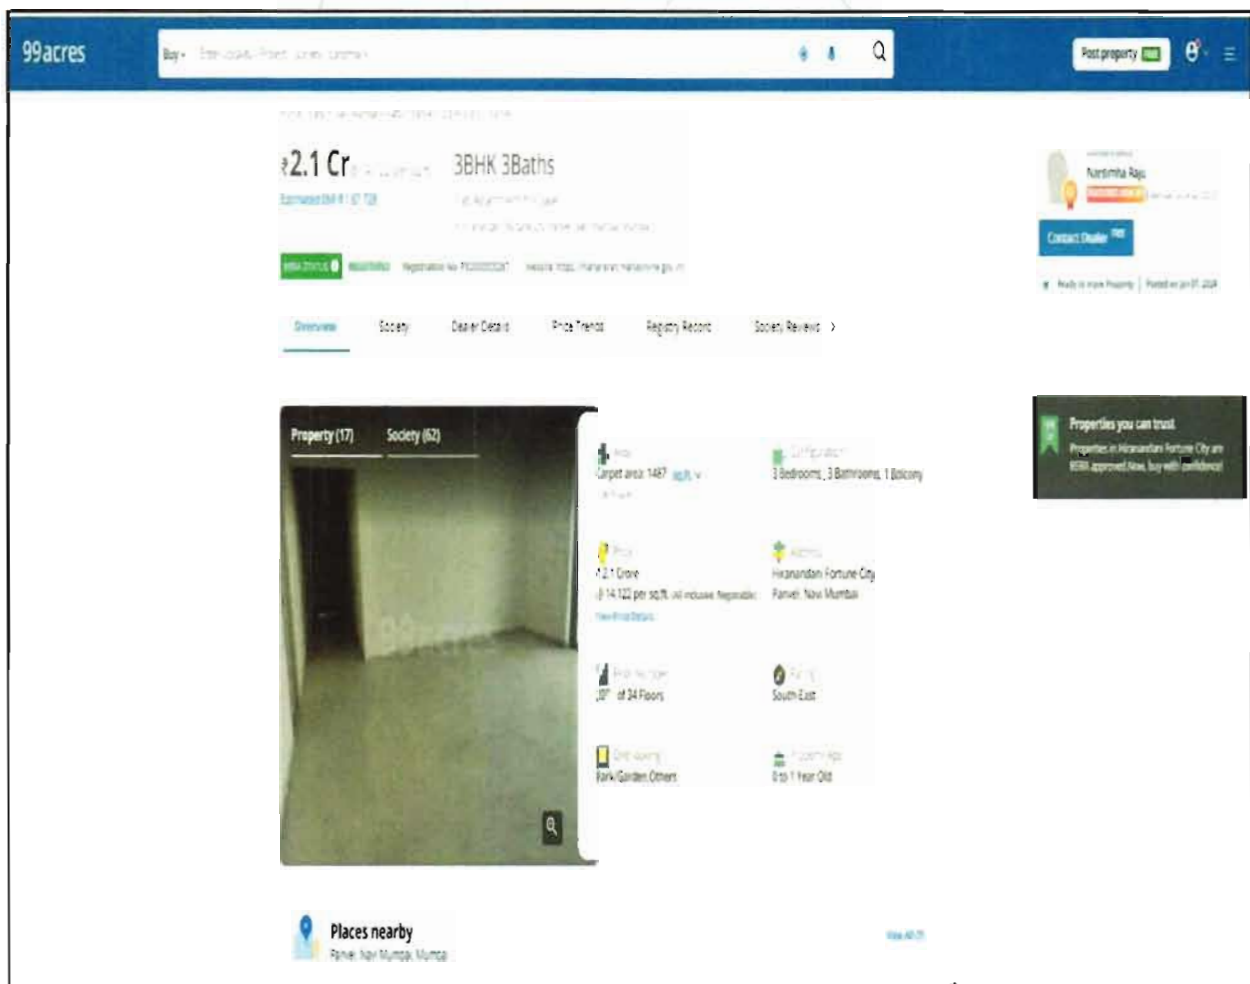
99acres

Buy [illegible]

Post property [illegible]

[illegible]

₹2.1 Cr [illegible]

3BHK 3Baths

Estimated EMI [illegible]

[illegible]

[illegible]

RERA STATUS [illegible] Registration No. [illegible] Website: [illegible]

Overview Society Dealer Details Price Trends Registry Record Society Reviews

Narsimha Raju

Contact Dealer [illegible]

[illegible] | Posted on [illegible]

Properties you can trust

Properties in Hiranandani Fortune City are RERA approved. Now, buy with confidence!

Property (17) Society (62)

Carpet area: 1487 sq.ft.

3 Bedrooms, 3 Bathrooms, 1 Balcony

₹2.1 Crore

@ 14,122 per sq.ft. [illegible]

Hiranandani Fortune City Panvel, Navi Mumbai

20th of 24 Floors

South-East

Park/Garden, Others

0 to 1 Year Old

Places nearby

Panvel, Navi Mumbai, Mumbai

View All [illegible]